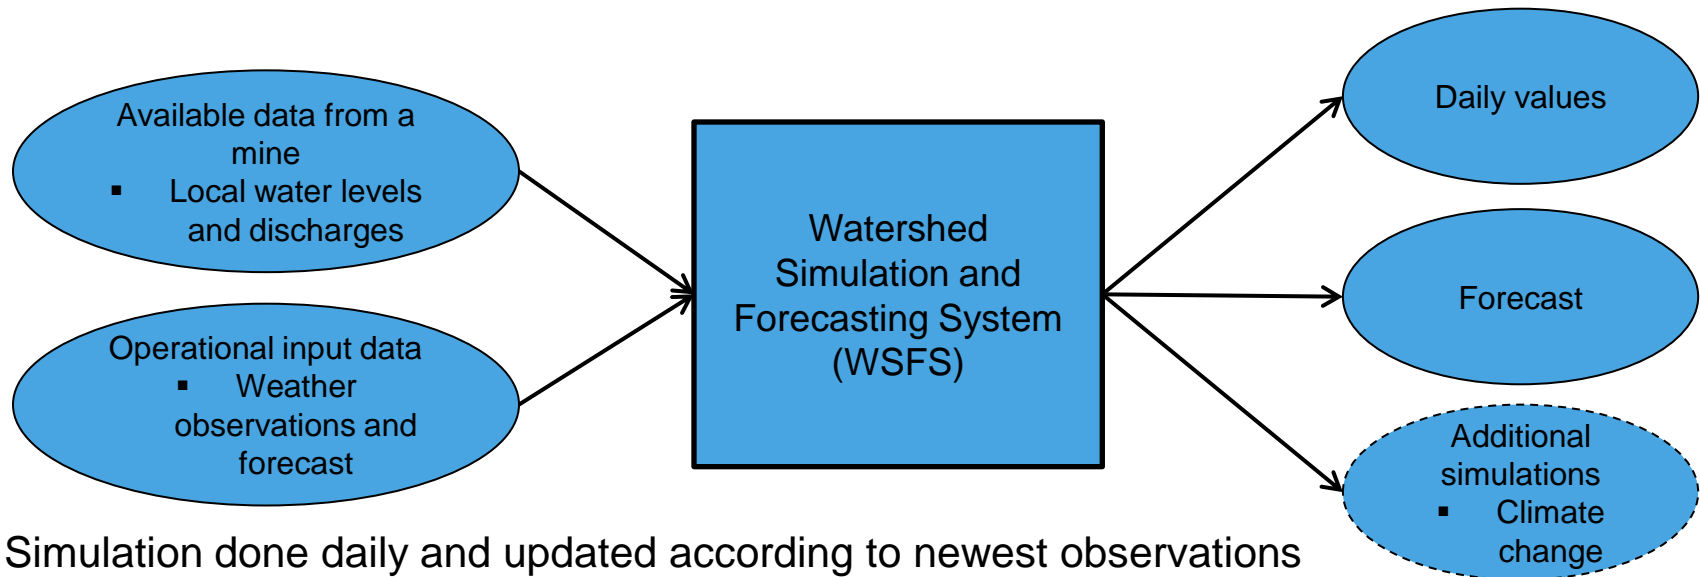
Available data from a mine
▪ Local water levels and discharges

Operational input data
▪ Weather observations and forecast

Watershed Simulation and Forecasting System (WSFS)

Daily values

Forecast

Additional simulations
▪ Climate change

Simulation done daily and updated according to newest observations